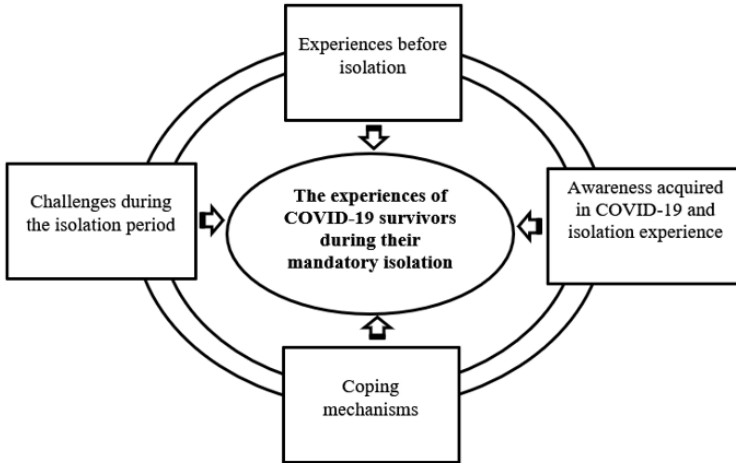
Experiences before isolation

Challenges during the isolation period

The experiences of COVID-19 survivors during their mandatory isolation

Awareness acquired in COVID-19 and isolation experience

Coping mechanisms